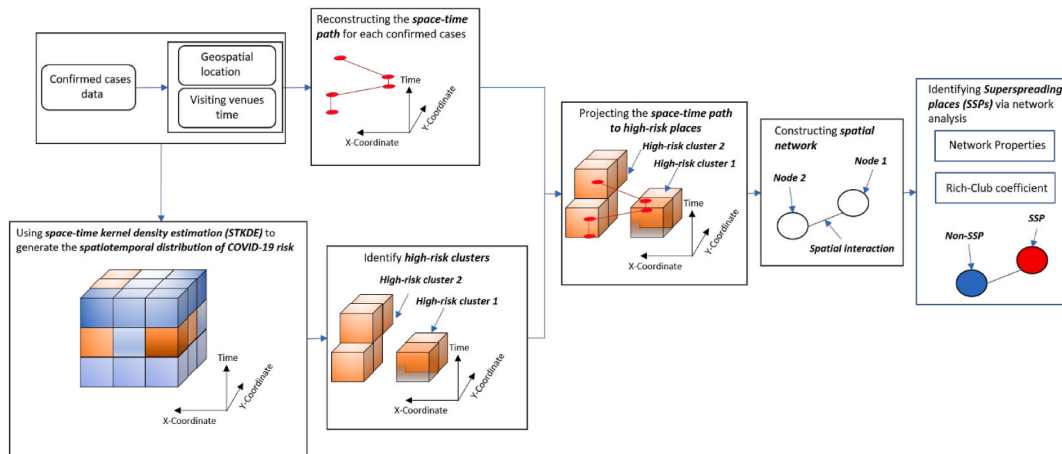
Confirmed cases data

Geospatial location

Visiting venues time

Reconstructing the ***space-time path*** for each confirmed cases

Time

Y-Coordinate

X-Coordinate

Using ***space-time kernel density estimation (STKDE)*** to generate the ***spatiotemporal distribution of COVID-19 risk***

Time

Y-Coordinate

X-Coordinate

Identify ***high-risk clusters***

***High-risk cluster 2***

***High-risk cluster 1***

Time

Y-Coordinate

X-Coordinate

Projecting the ***space-time path to high-risk places***

***High-risk cluster 2***

***High-risk cluster 1***

Time

Y-Coordinate

X-Coordinate

Constructing ***spatial network***

***Node 1***

***Node 2***

***Spatial interaction***

Identifying ***Superspreading places (SSPs)*** via network analysis

Network Properties

Rich-Club coefficient

***SSP***

***Non-SSP***